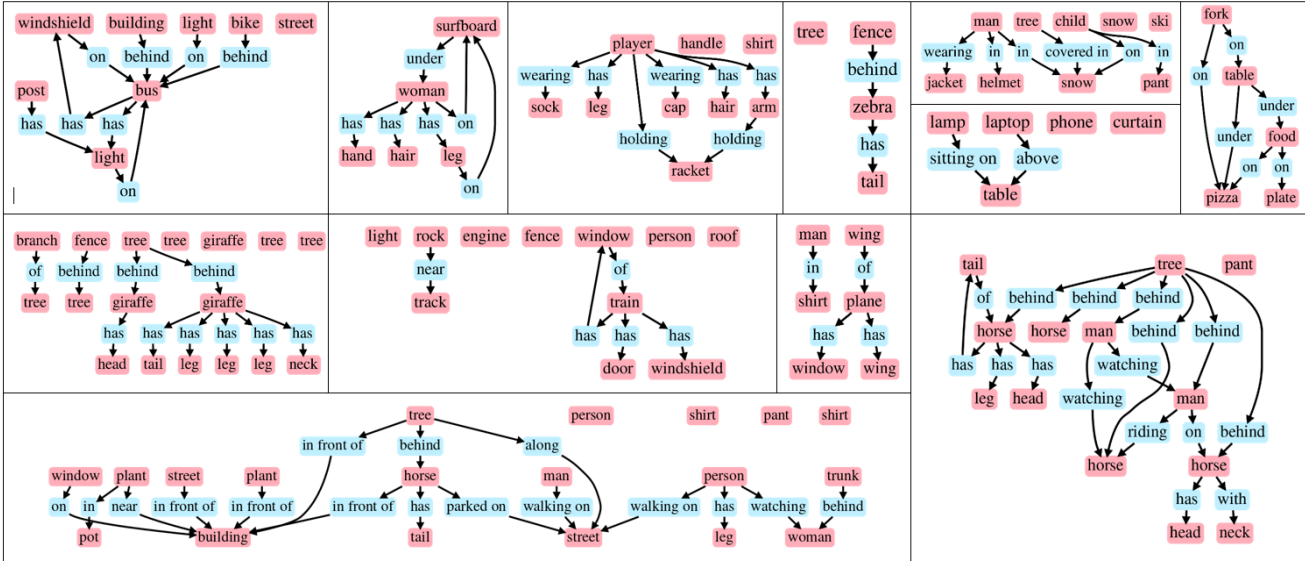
windshield building light bike street
on behind on behind
post bus
has has has
light
on

surfboard
under
woman
has has has on
hand hair leg
on

player handle shirt
wearing has wearing has has
sock leg cap hair arm
holding holding
racket

tree fence
behind
zebra
has
tail

man tree child snow ski
wearing in in covered in on in
jacket helmet snow pant

lamp laptop phone curtain
sitting on above
table

fork
on
on table
under
under food
on on
pizza plate

branch fence tree tree giraffe tree tree
of behind behind behind
tree tree giraffe giraffe
has has has has has has
head tail leg leg leg neck

light rock engine fence window person roof
near of
track train
has has has
door windshield

man wing
in of
shirt plane
has has
window wing

tail tree pant
of behind behind behind
horse horse man behind behind
has has has watching
leg head watching man
riding on behind
horse horse
has with
head neck

tree person shirt pant shirt
in front of behind along
window plant street plant horse man person trunk
on in near in front of in front of in front of has parked on walking on walking on has watching behind
pot building tail street leg woman